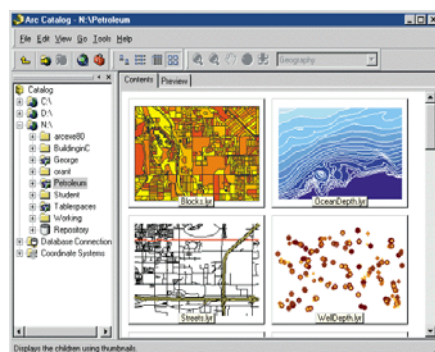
Arc Catalog - N:\Petroleum

File Edit View Go Tools Help

Geography

Contents Preview

Catalog
C:\
D:\
N:\
arcexe80
BuildinginC
George
oxanl
Petroleum
Student
Tablespaces
Working
Repository
Database Connection
Coordinate Systems

Blocks.lyr
OceanDepth.lyr
Streets.lyr
WellDepth.lyr

Displays the children using thumbnails